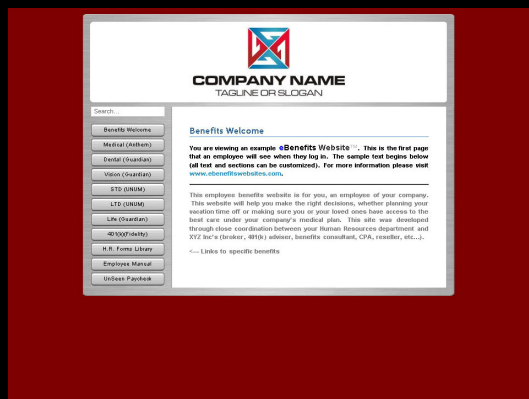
COMPANY NAME
TAGLINE OR SLOGAN

Search...

Benefits Welcome
Medical (Anthem)
Dental (Guardian)
Vision (Guardian)
STD (UNUM)
LTD (UNUM)
Life (Guardian)
401(k)(Fidelity)
H.R. Forms Library
Employee Manual
UnSeen Paycheck

Benefits Welcome

You are viewing an example eBenefits Website™. This is the first page that an employee will see when they log in. The sample text begins below (all text and sections can be customized). For more information please visit www.ebenefitswebsites.com.

This employee benefits website is for you, an employee of your company. This website will help you make the right decisions, whether planning your vacation time off or making sure you or your loved ones have access to the best care under your company's medical plan. This site was developed through close coordination between your Human Resources department and XYZ Inc's (broker, 401(k) adviser, benefits consultant, CPA, reseller, etc...).

<--- Links to specific benefits